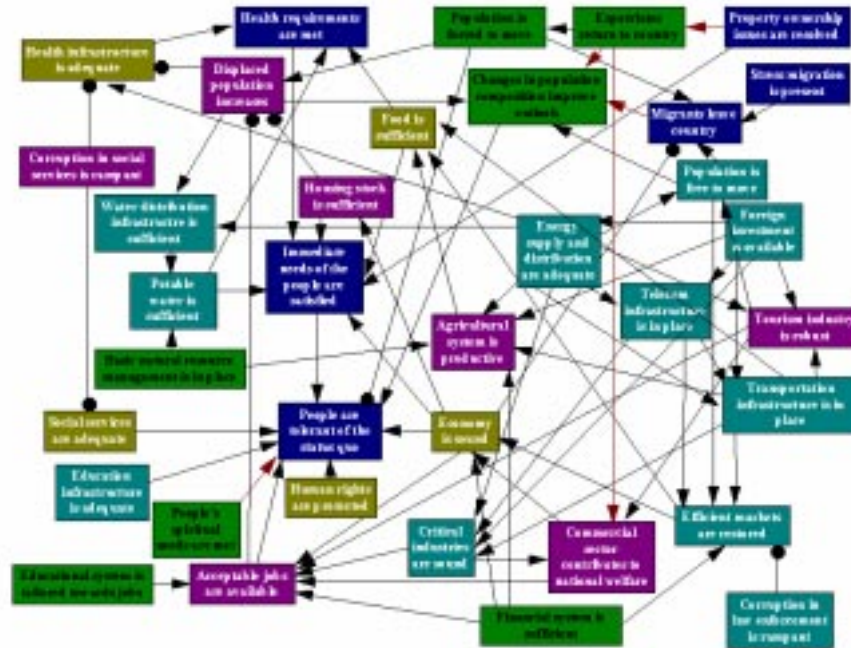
Health requirements are met

Population is forced to move

Experience return to country

Property ownership issues are resolved

Health infrastructure is adequate

Displaced population increases

Changes in population composition improve outlook

Stem emigration is present

Food is sufficient

Migrants leave country

Corruption in social services is rampant

Population is free to move

Housing stock is sufficient

Water distribution infrastructure is sufficient

Energy supply and distribution are adequate

Foreign investment is available

Immediate needs of the people are satisfied

Potable water is sufficient

Telecom infrastructure is in place

Tourism industry is robust

Agricultural system is productive

Basic natural resource management is in place

Transportation infrastructure is in place

Social services are adequate

People are tolerant of the status quo

Economy is sound

Education infrastructure is adequate

Human rights are protected

People's spiritual needs are met

Critical industries are sound

Commercial sector contributes to national welfare

Efficient markets are restored

Educational system is tailored towards jobs

Acceptable jobs are available

Financial system is sufficient

Corruption in law enforcement is rampant